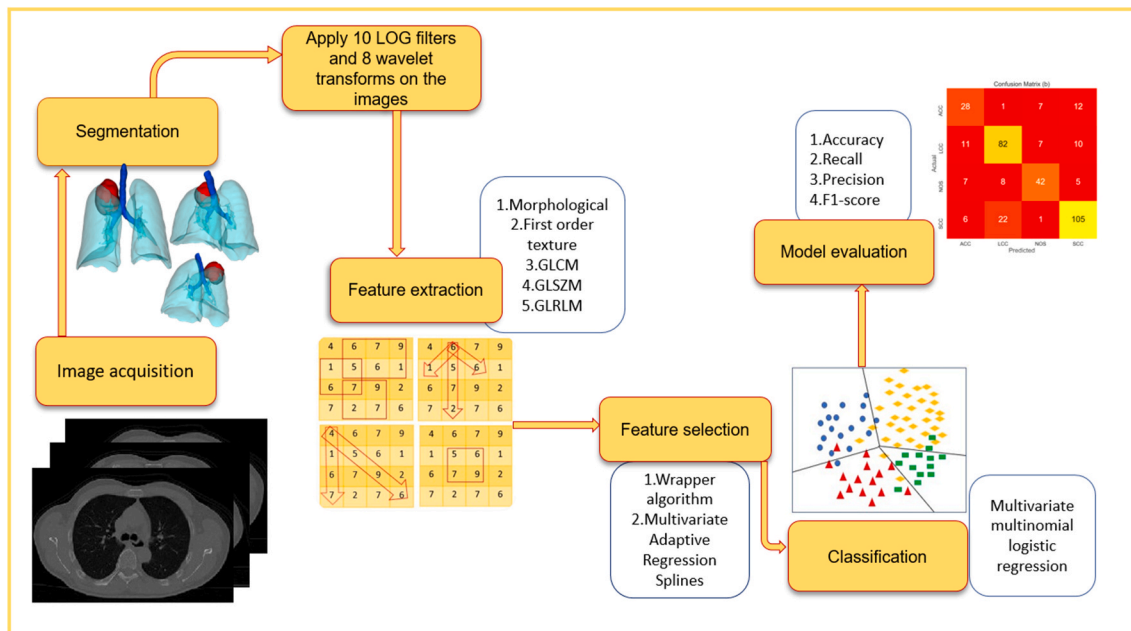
Apply 10 LOG filters and 8 wavelet transforms on the images

Segmentation

Image acquisition

1.Morphological
2.First order texture
3.GLCM
4.GLSZM
5.GLRLM

Feature extraction

| 4 | 6 | 7 | 9 |
|---|---|---|---|
| 1 | 5 | 6 | 1 |
| 6 | 7 | 9 | 2 |
| 7 | 2 | 7 | 6 |

| 4 | 6 | 7 | 9 |
|---|---|---|---|
| 1 | 5 | 6 | 1 |
| 6 | 7 | 9 | 2 |
| 7 | 2 | 7 | 6 |

| 4 | 6 | 7 | 9 |
|---|---|---|---|
| 1 | 5 | 6 | 1 |
| 6 | 7 | 9 | 2 |
| 7 | 2 | 7 | 6 |

| 4 | 6 | 7 | 9 |
|---|---|---|---|
| 1 | 5 | 6 | 1 |
| 6 | 7 | 9 | 2 |
| 7 | 2 | 7 | 6 |

Feature selection

1.Wrapper algorithm
2.Multivariate Adaptive Regression Splines

Classification

Multivariate multinomial logistic regression

Model evaluation

1.Accuracy
2.Recall
3.Precision
4.F1-score

Confusion Matrix (b)

| Actual | ACC | LCC | NOS | SCC |
|---|---|---|---|---|
| ACC | 28 | 1 | 7 | 12 |
| LCC | 11 | 82 | 7 | 10 |
| NOS | 7 | 8 | 42 | 5 |
| SCC | 6 | 22 | 1 | 105 |

Predicted